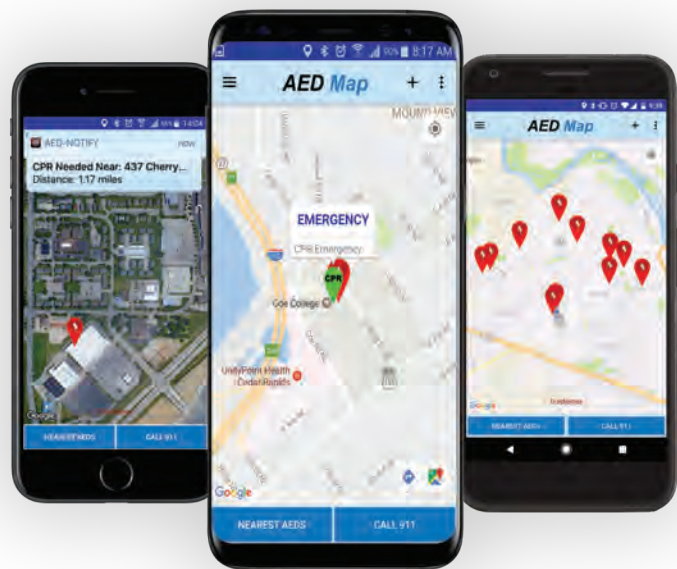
AED-NOTIFY
now
CPR Needed Near: 437 Cherry...
Distance: 1.17 miles
Google
NEAREST AEDS
CALL 911

95% 8:17 AM
AED Map
MOUNT VERNON
EMERGENCY
CPR Emergency
CPR
Coe College
UnityPoint Health Cedar Rapids
Google
NEAREST AEDS
CALL 911

AED Map
Google
NEAREST AEDS
CALL 911